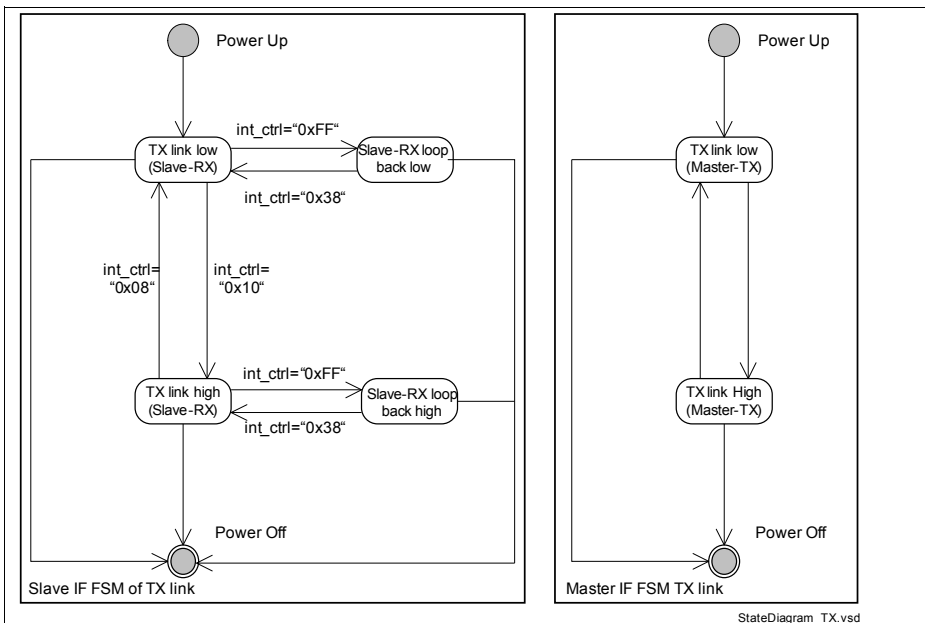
Power Up

TX link low (Slave-RX)

int_ctrl="0xFF"

Slave-RX loop back low

int_ctrl="0x38"

int_ctrl= "0x08"

int_ctrl= "0x10"

TX link high (Slave-RX)

int_ctrl="0xFF"

Slave-RX loop back high

int_ctrl="0x38"

Power Off

Slave IF FSM of TX link

Power Up

TX link low (Master-TX)

TX link High (Master-TX)

Power Off

Master IF FSM TX link

StateDiagram_TX.vsd